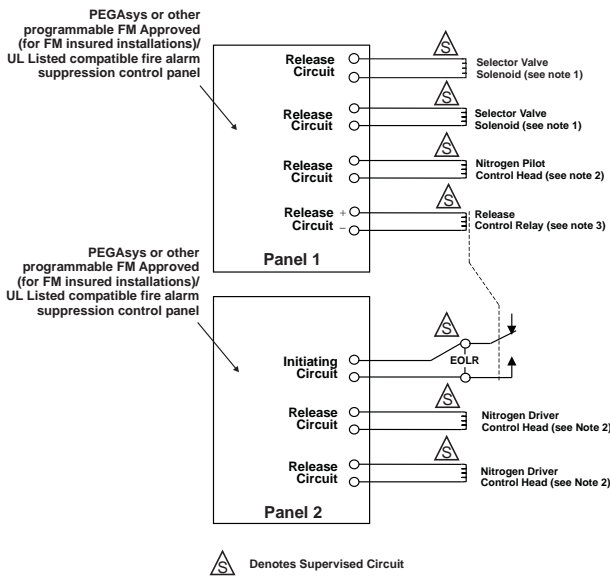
PEGAsys or other programmable FM Approved (for FM insured installations)/ UL Listed compatible fire alarm suppression control panel

Release Circuit

S

Selector Valve Solenoid (see note 1)

Release Circuit

S

Selector Valve Solenoid (see note 1)

Release Circuit

S

Nitrogen Pilot Control Head (see note 2)

Release Circuit + −

S

Release Control Relay (see note 3)

Panel 1

PEGAsys or other programmable FM Approved (for FM insured installations)/ UL Listed compatible fire alarm suppression control panel

Initiating Circuit

S

EOLR

Release Circuit

S

Nitrogen Driver Control Head (see Note 2)

Release Circuit

S

Nitrogen Driver Control Head (see Note 2)

Panel 2

S Denotes Supervised Circuit